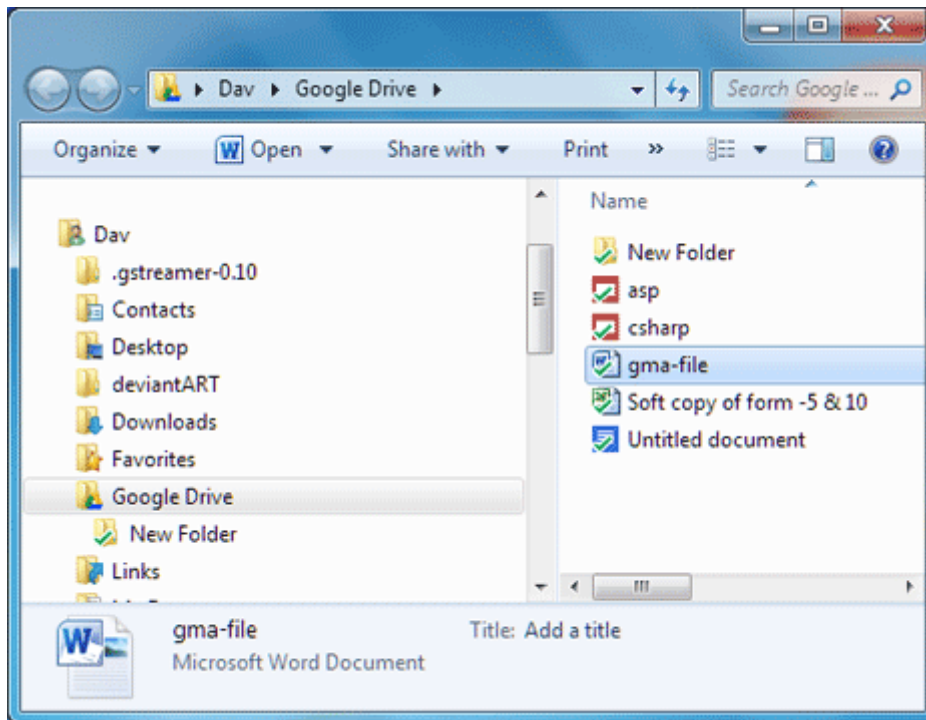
Dav ▸ Google Drive ▸

Search Google ...

Organize ▾ Open ▾ Share with ▾ Print »

Dav
.gstreamer-0.10
Contacts
Desktop
deviantART
Downloads
Favorites
Google Drive
New Folder
Links

Name
New Folder
asp
csharp
gma-file
Soft copy of form -5 & 10
Untitled document

gma-file
Microsoft Word Document
Title: Add a title